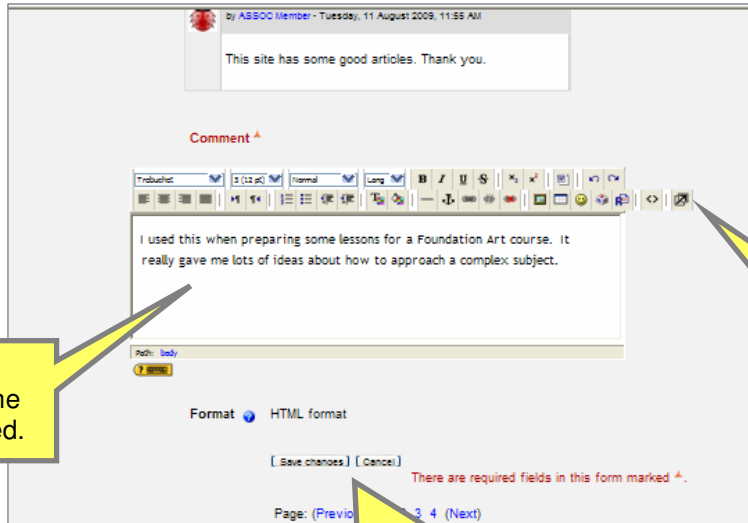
by ASSOC Member - Tuesday, 11 August 2009, 11:55 AM

This site has some good articles. Thank you.

Comment

Trebuchet | 3 (12 pt) | Normal | Lang | B | I | U | S

I used this when preparing some lessons for a Foundation Art course. It really gave me lots of ideas about how to approach a complex subject.

Path: body

ne
ed.

Format HTML format

Save changes | Cancel

There are required fields in this form marked.

Page: (Previo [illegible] 3 4 (Next)